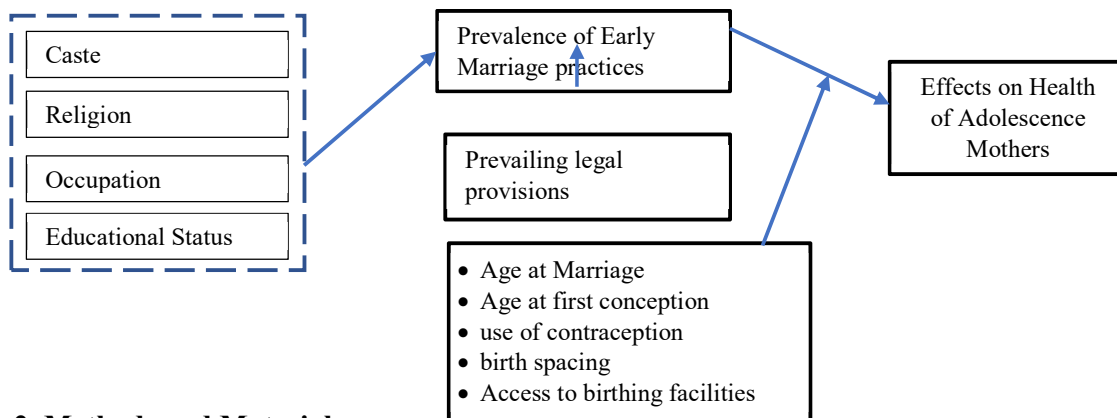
Caste

Religion

Occupation

Educational Status

Prevalence of Early Marriage practices

Prevailing legal provisions

Effects on Health of Adolescence Mothers

- Age at Marriage
- Age at first conception
- use of contraception
- birth spacing
- Access to birthing facilities

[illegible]